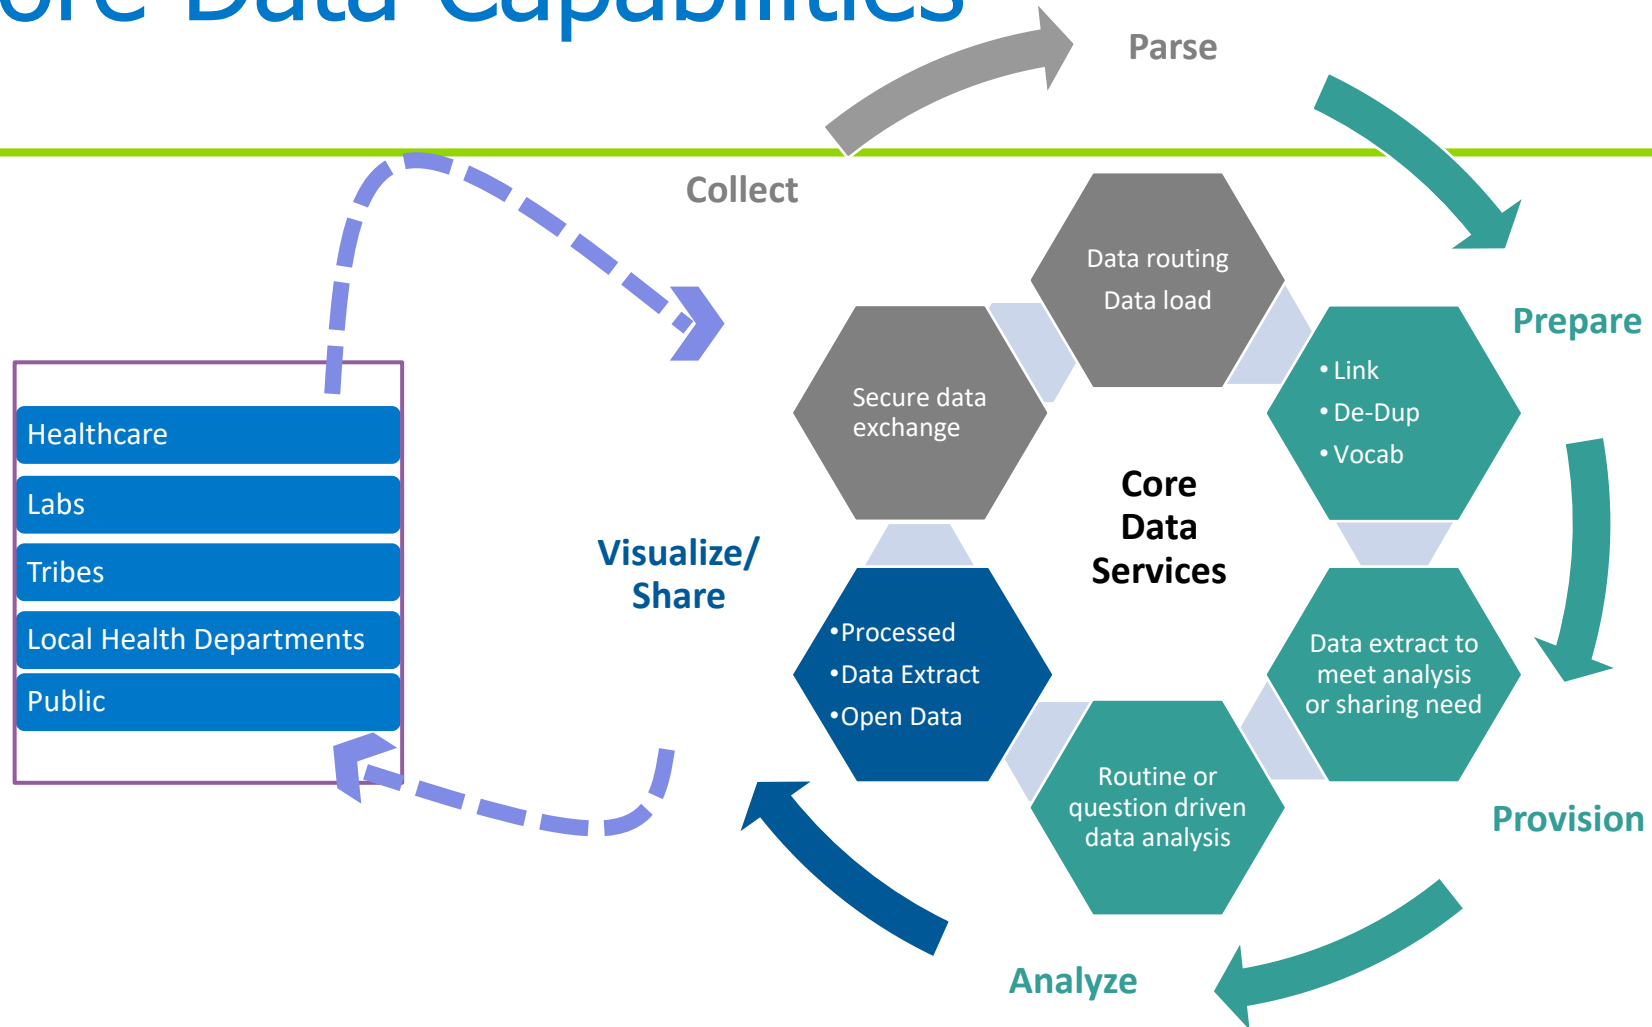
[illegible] Data Capabilities

Parse

Collect

Prepare

Provision

Analyze

Visualize/ Share

Healthcare

Labs

Tribes

Local Health Departments

Public

Data routing

Data load

Secure data exchange

• Link
• De-Dup
• Vocab

Core Data Services

•Processed
•Data Extract
•Open Data

Data extract to meet analysis or sharing need

Routine or question driven data analysis